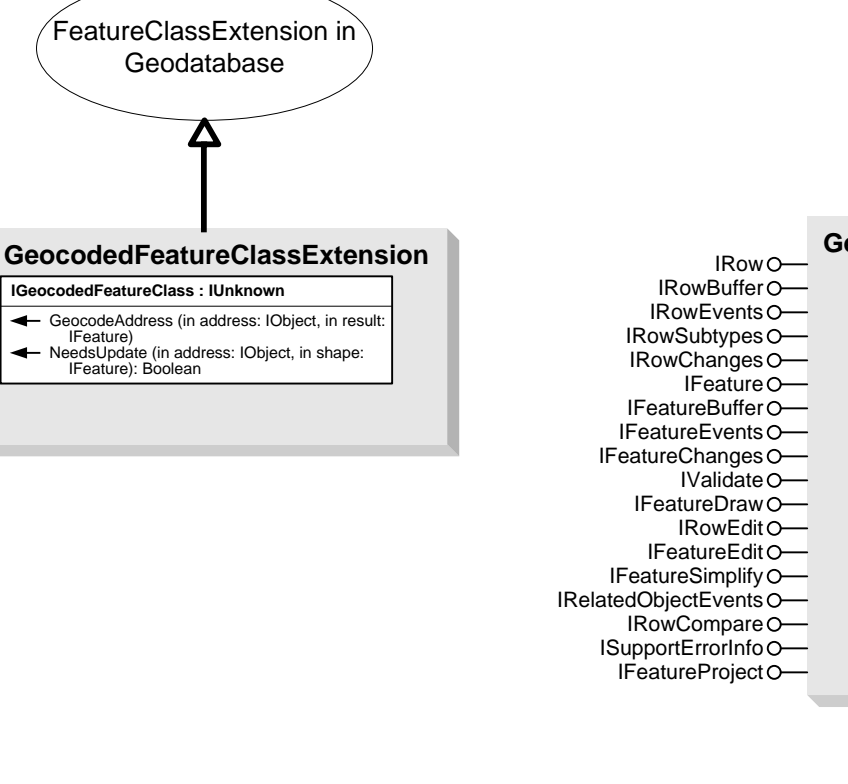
FeatureClassExtension in Geodatabase

GeocodedFeatureClassExtension

IGeocodedFeatureClass : IUnknown

GeocodeAddress (in address: IObject, in result: IFeature)
NeedsUpdate (in address: IObject, in shape: IFeature): Boolean

Ge

IRow
IRowBuffer
IRowEvents
IRowSubtypes
IRowChanges
IFeature
IFeatureBuffer
IFeatureEvents
IFeatureChanges
IValidate
IFeatureDraw
IRowEdit
IFeatureEdit
IFeatureSimplify
IRelatedObjectEvents
IRowCompare
ISupportErrorInfo
IFeatureProject